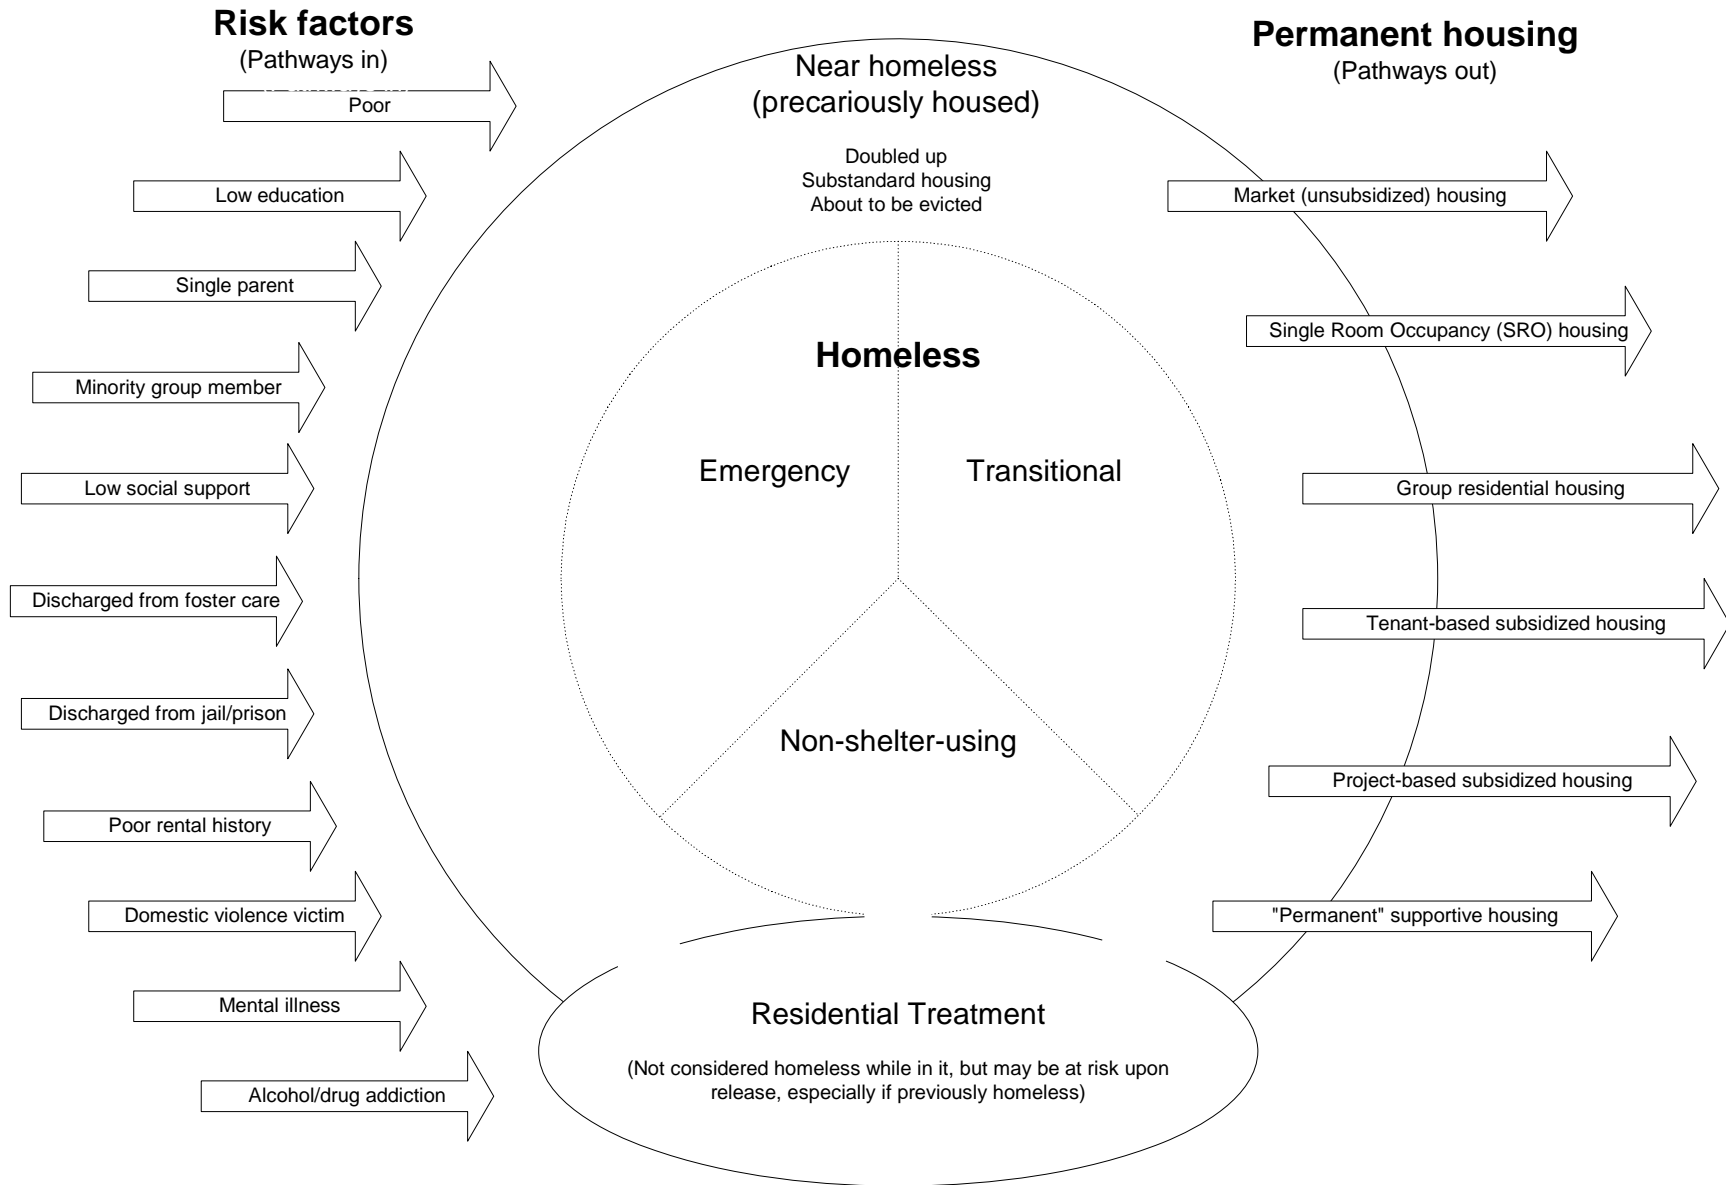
Risk factors
(Pathways in)

Permanent housing
(Pathways out)

Near homeless
(precariously housed)

Doubled up
Substandard housing
About to be evicted

Poor

Low education

Single parent

Minority group member

Low social support

Discharged from foster care

Discharged from jail/prison

Poor rental history

Domestic violence victim

Mental illness

Alcohol/drug addiction

Homeless

Emergency

Transitional

Non-shelter-using

Market (unsubsidized) housing

Single Room Occupancy (SRO) housing

Group residential housing

Tenant-based subsidized housing

Project-based subsidized housing

"Permanent" supportive housing

Residential Treatment

(Not considered homeless while in it, but may be at risk upon release, especially if previously homeless)